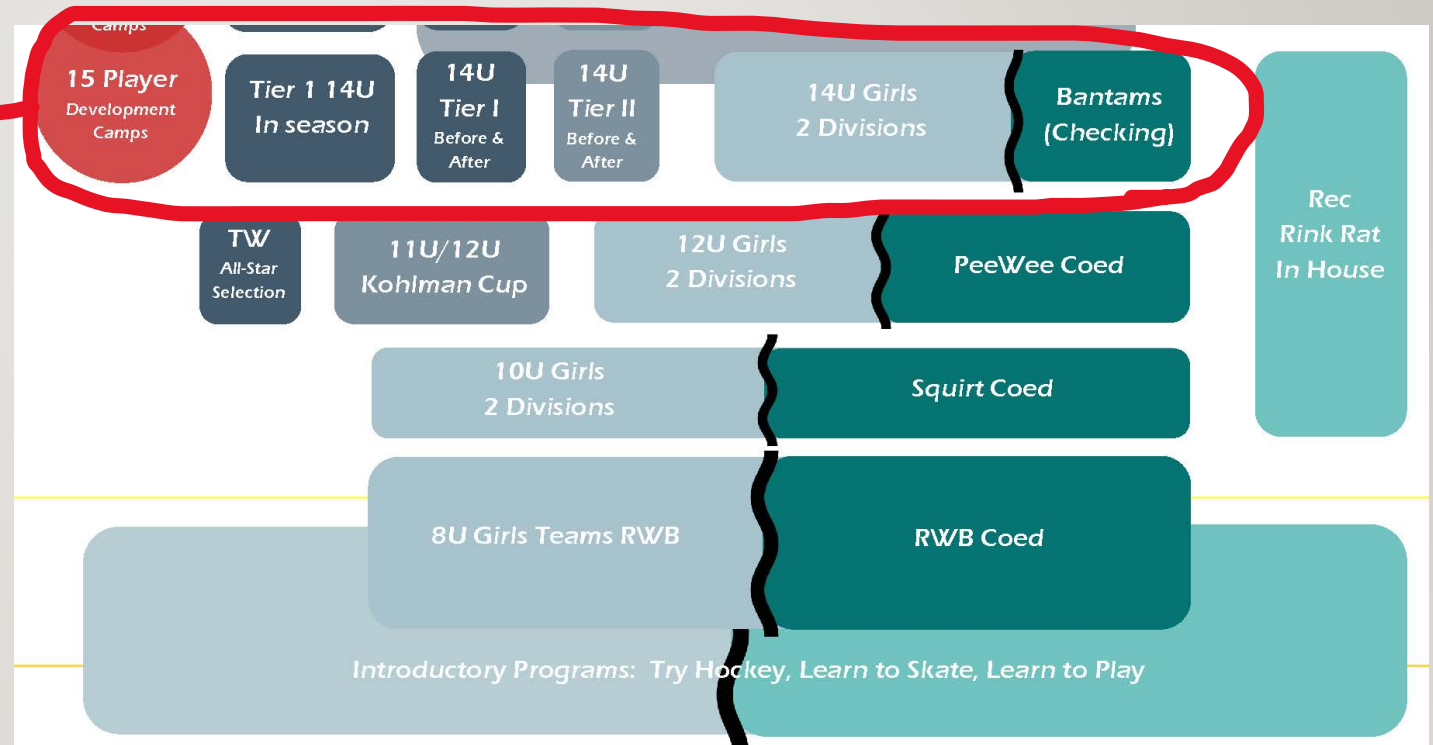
Camps

15 Player
Development
Camps

Tier 1 14U
In season

14U
Tier I
Before &
After

14U
Tier II
Before &
After

14U Girls
2 Divisions

Bantams
(Checking)

Rec
Rink Rat
In House

TW
All-Star
Selection

11U/12U
Kohlman Cup

12U Girls
2 Divisions

PeeWee Coed

10U Girls
2 Divisions

Squirt Coed

8U Girls Teams RWB

RWB Coed

Introductory Programs: Try Hockey, Learn to Skate, Learn to Play